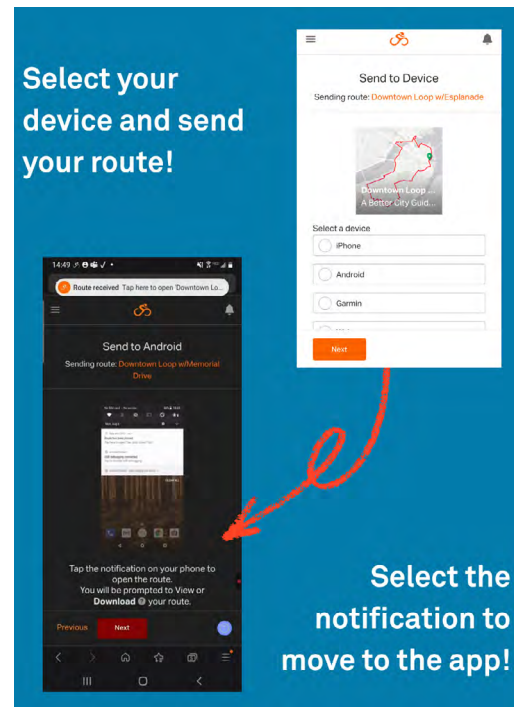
Select your device and send your route!

Send to Device

Sending route: Downtown Loop w/Esplanade

Downtown Loop ...
A Better City Guid...

Select a device

iPhone

Android

Garmin

Next

14:49

Route received Tap here to open 'Downtown Lo...

Send to Android

Sending route: Downtown Loop w/Memorial Drive

Tap the notification on your phone to open the route.
You will be prompted to View or **Download** your route.

Previous

Next

Select the notification to move to the app!